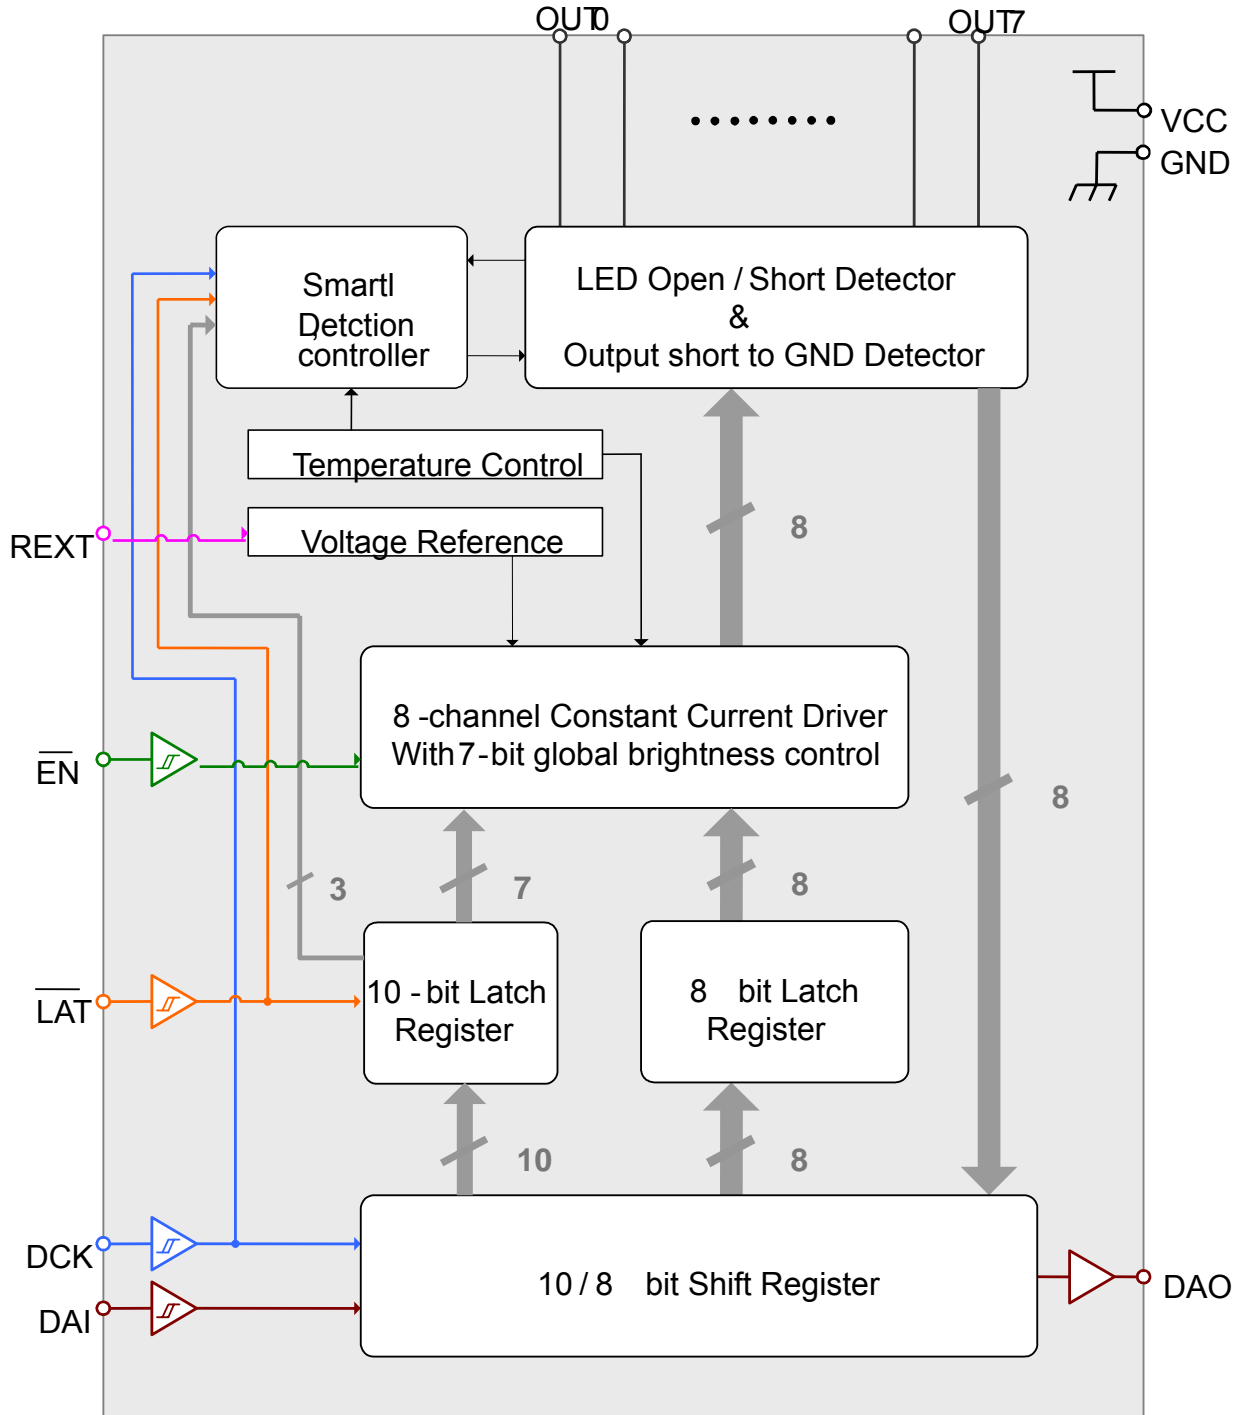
OUT0

OUT7

VCC

GND

Smartl Detction controller

LED Open / Short Detector & Output short to GND Detector

Temperature Control

REXT

Voltage Reference

8

8 -channel Constant Current Driver With 7-bit global brightness control

$\overline{EN}$

8

3

7

8

$\overline{LAT}$

10 - bit Latch Register

8 bit Latch Register

10

8

DCK

DAI

10 / 8 bit Shift Register

DAO